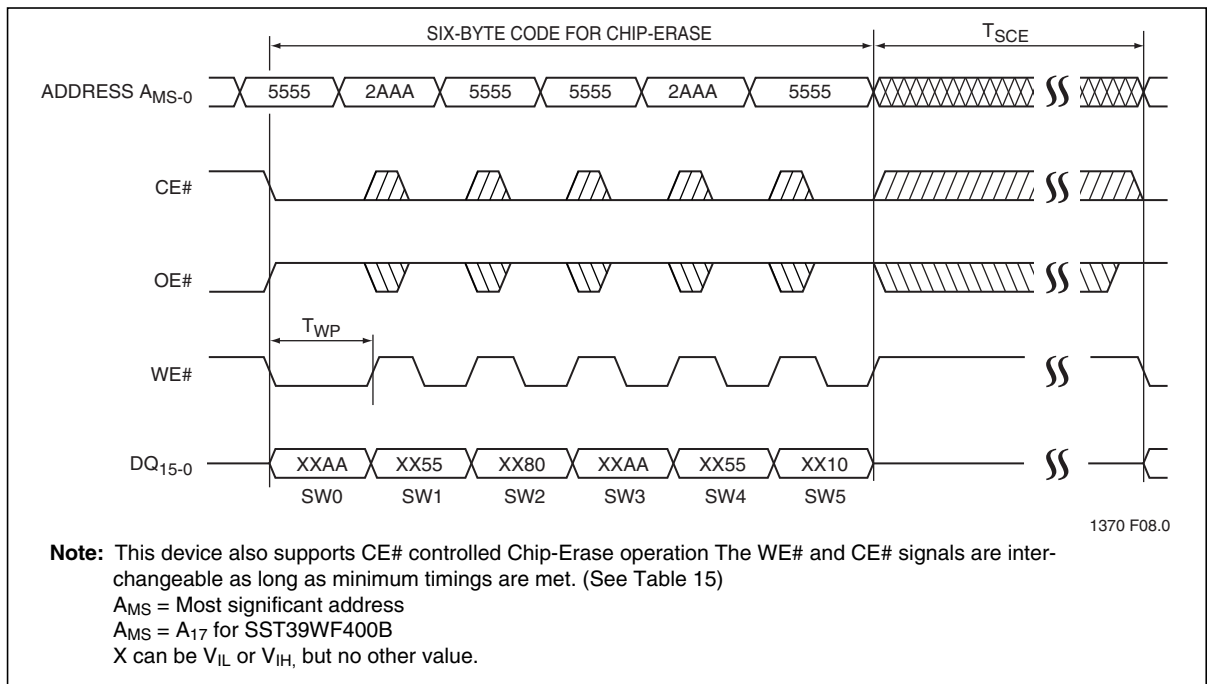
SIX-BYTE CODE FOR CHIP-ERASE

$T_{SCE}$

ADDRESS $A_{MS-0}$

5555 2AAA 5555 5555 2AAA 5555

CE#

OE#

$T_{WP}$

WE#

$DQ_{15-0}$

XXAA XX55 XX80 XXAA XX55 XX10

SW0 SW1 SW2 SW3 SW4 SW5

1370 F08.0

**Note:** This device also supports CE# controlled Chip-Erase operation The WE# and CE# signals are interchangeable as long as minimum timings are met. (See Table 15)
$A_{MS}$ = Most significant address
$A_{MS}$ = $A_{17}$ for SST39WF400B
X can be $V_{IL}$ or $V_{IH,}$ but no other value.